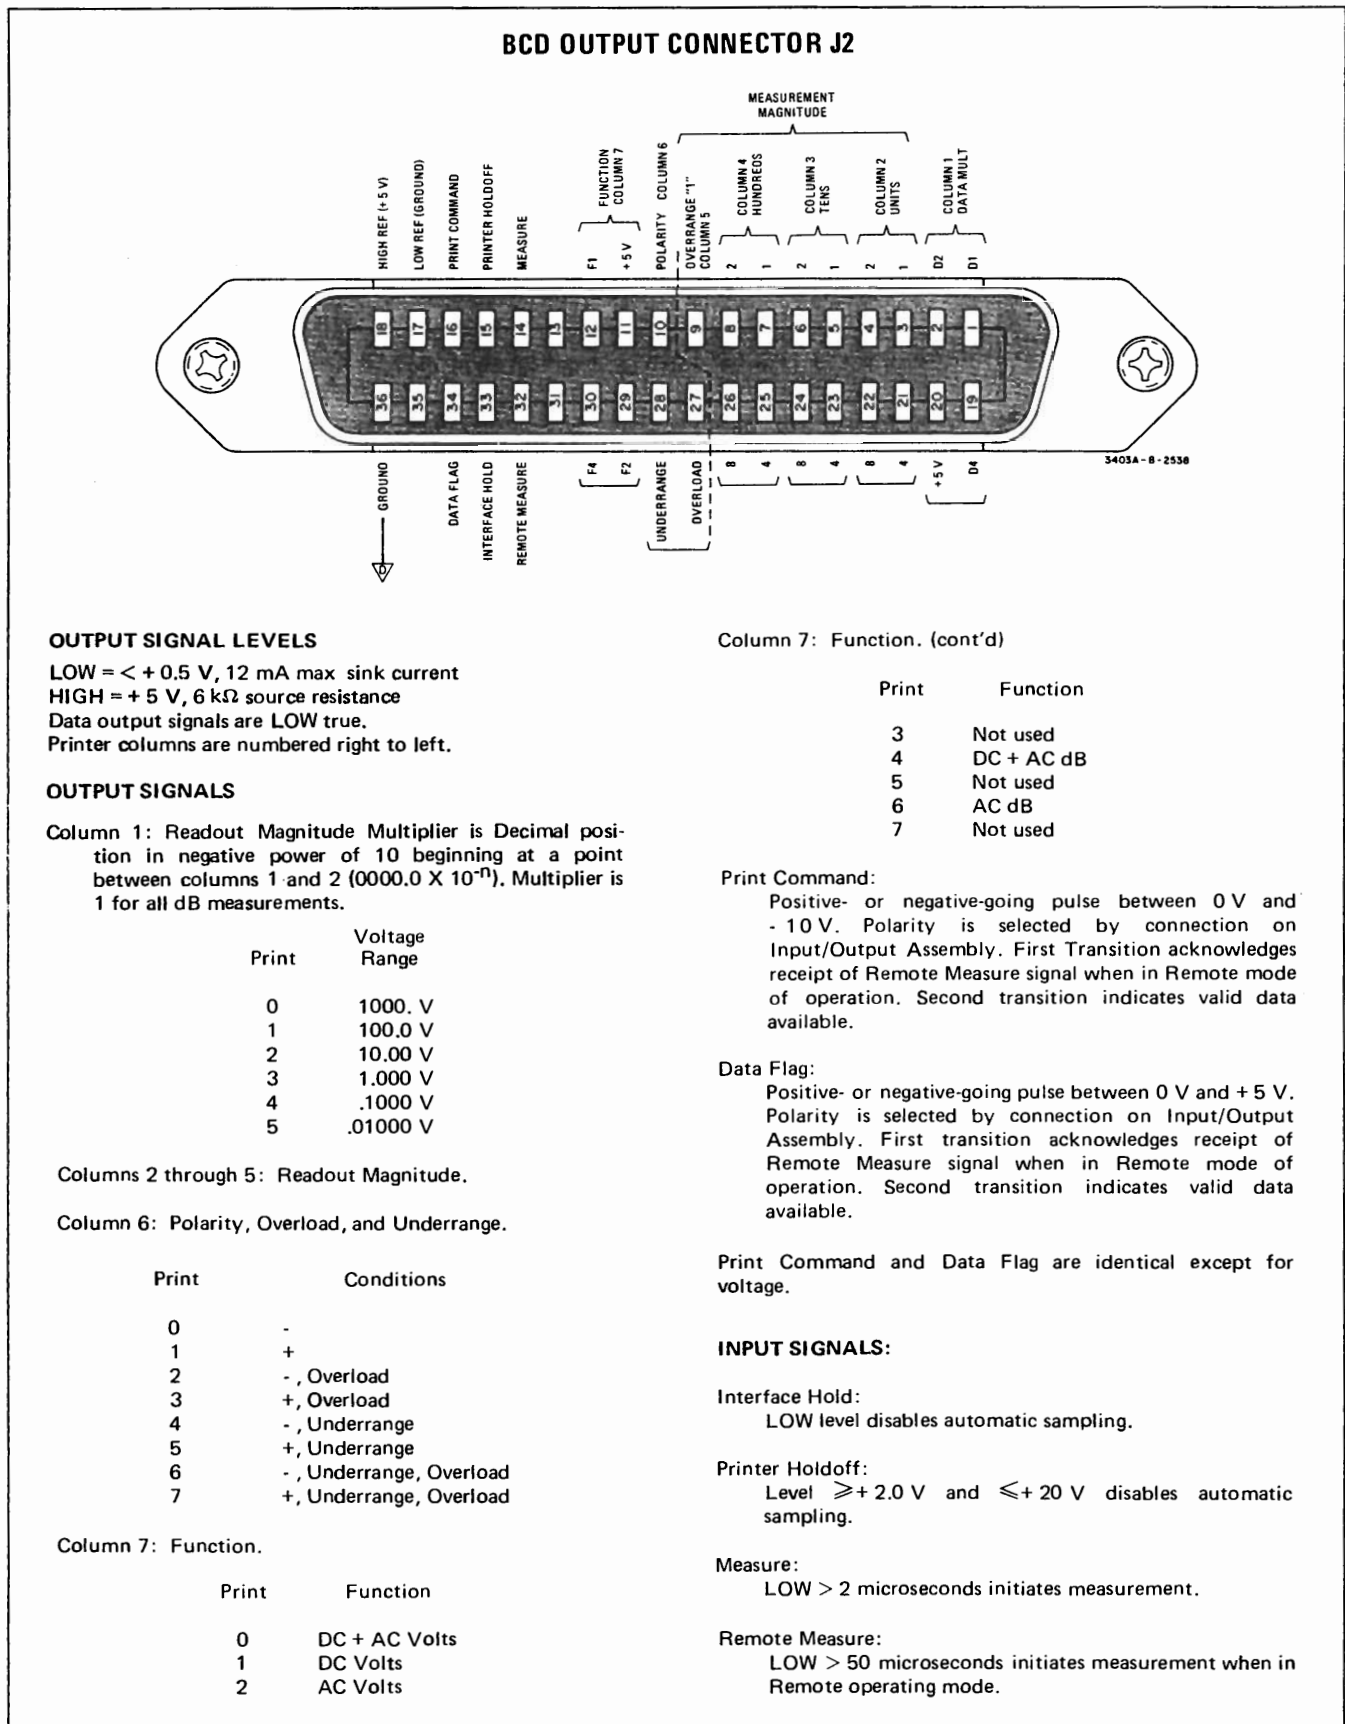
BCD OUTPUT CONNECTOR J2

MEASUREMENT MAGNITUDE

HIGH REF (+5 V)
LOW REF (GROUND)
PRINT COMMAND
PRINTER HOLDOFF
MEASURE
FUNCTION COLUMN 7
F1
+5 V
POLARITY COLUMN 6
OVERRANGE "1" COLUMN 5
COLUMN 4 HUNDREDS
2 1
COLUMN 3 TENS
2 1
COLUMN 2 UNITS
2 1
COLUMN 1 DATA MULT
D2 D1

18 17 16 15 14 13 12 11 10 9 8 7 6 5 4 3 2 1
36 35 34 33 32 31 30 29 28 27 26 25 24 23 22 21 20 19

3403A-8-2538

GROUND
DATA FLAG
INTERFACE HOLD
REMOTE MEASURE
F4 F2
UNDERRANGE
OVERLOAD
8 4
8 4
8 4
+5 V
D4

OUTPUT SIGNAL LEVELS

LOW = < + 0.5 V, 12 mA max sink current
HIGH = + 5 V, 6 kΩ source resistance
Data output signals are LOW true.
Printer columns are numbered right to left.

OUTPUT SIGNALS

Column 1: Readout Magnitude Multiplier is Decimal position in negative power of 10 beginning at a point between columns 1 and 2 (0000.0 X $10^{-n}$). Multiplier is 1 for all dB measurements.

| Print | Voltage Range |
|---|---|
| 0 | 1000. V |
| 1 | 100.0 V |
| 2 | 10.00 V |
| 3 | 1.000 V |
| 4 | .1000 V |
| 5 | .01000 V |

Columns 2 through 5: Readout Magnitude.

Column 6: Polarity, Overload, and Underrange.

| Print | Conditions |
|---|---|
| 0 | - |
| 1 | + |
| 2 | - , Overload |
| 3 | +, Overload |
| 4 | - , Underrange |
| 5 | +, Underrange |
| 6 | - , Underrange, Overload |
| 7 | +, Underrange, Overload |

Column 7: Function.

| Print | Function |
|---|---|
| 0 | DC + AC Volts |
| 1 | DC Volts |
| 2 | AC Volts |

Column 7: Function. (cont'd)

| Print | Function |
|---|---|
| 3 | Not used |
| 4 | DC + AC dB |
| 5 | Not used |
| 6 | AC dB |
| 7 | Not used |

Print Command:
Positive- or negative-going pulse between 0 V and - 10 V. Polarity is selected by connection on Input/Output Assembly. First Transition acknowledges receipt of Remote Measure signal when in Remote mode of operation. Second transition indicates valid data available.

Data Flag:
Positive- or negative-going pulse between 0 V and + 5 V. Polarity is selected by connection on Input/Output Assembly. First transition acknowledges receipt of Remote Measure signal when in Remote mode of operation. Second transition indicates valid data available.

Print Command and Data Flag are identical except for voltage.

INPUT SIGNALS:

Interface Hold:
LOW level disables automatic sampling.

Printer Holdoff:
Level ⩾+ 2.0 V and ⩽+ 20 V disables automatic sampling.

Measure:
LOW > 2 microseconds initiates measurement.

Remote Measure:
LOW > 50 microseconds initiates measurement when in Remote operating mode.